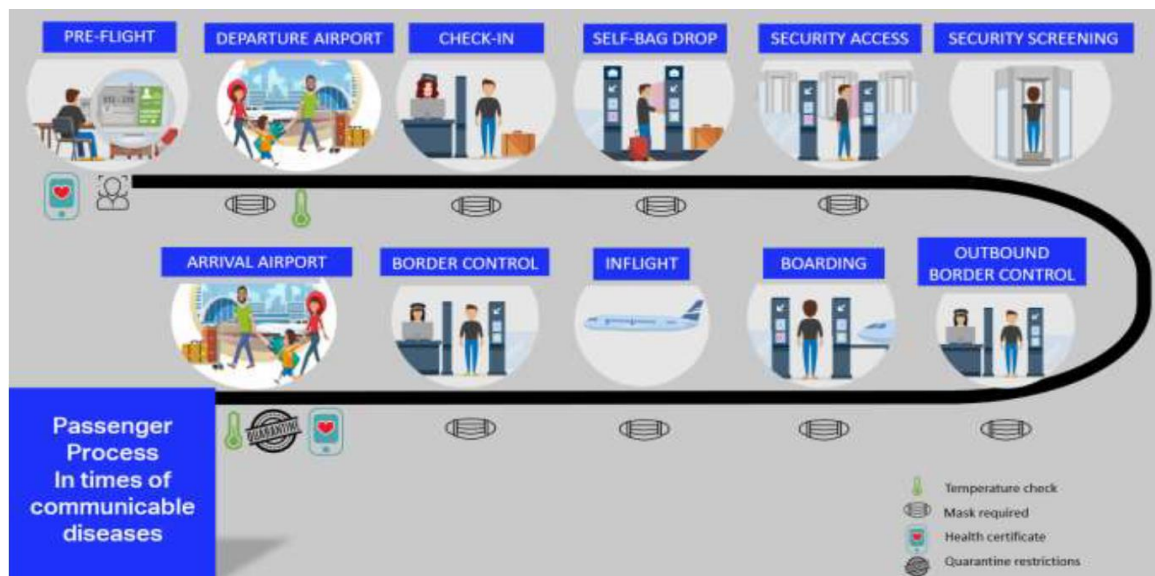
PRE-FLIGHT
DEPARTURE AIRPORT
CHECK-IN
SELF-BAG DROP
SECURITY ACCESS
SECURITY SCREENING

ARRIVAL AIRPORT
BORDER CONTROL
INFLIGHT
BOARDING
OUTBOUND BORDER CONTROL

Passenger Process In times of communicable diseases

QUARANTINE

Temperature check
Mask required
Health certificate
Quarantine restrictions